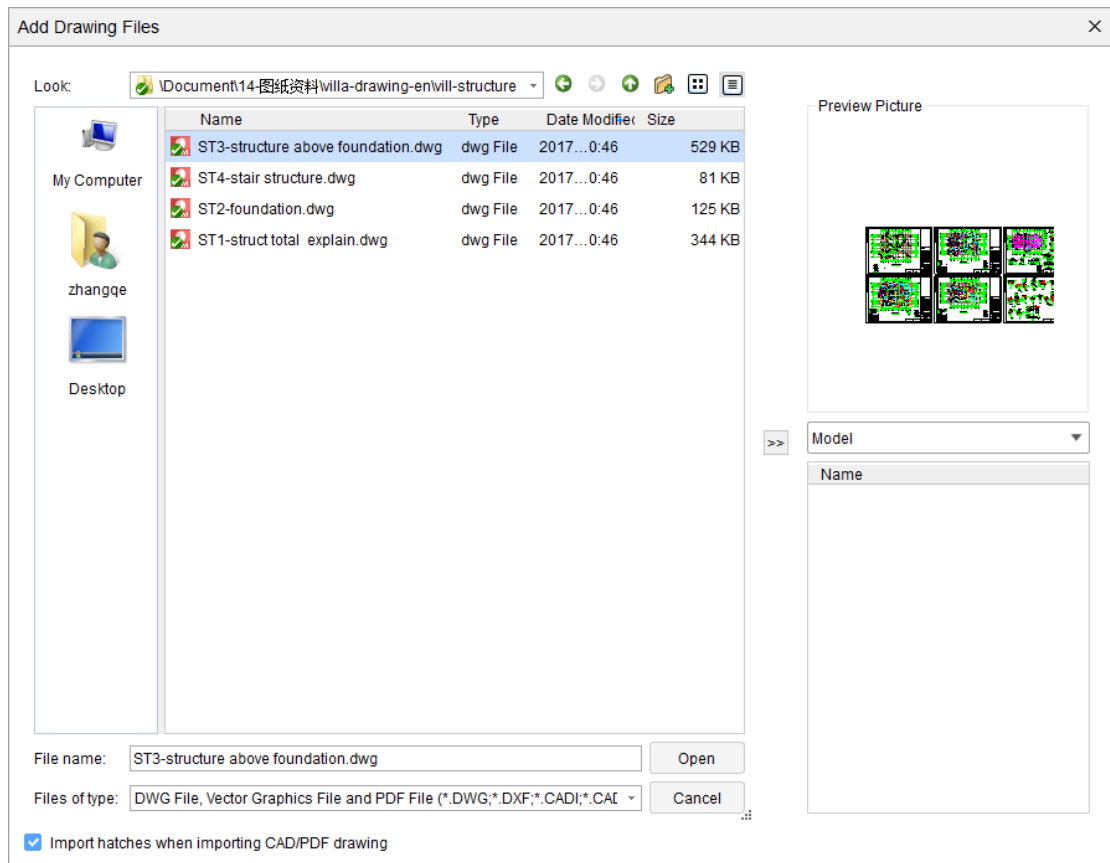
Add Drawing Files

Look: \Document\14-图纸资料\villa-drawing-en\will-structure

My Computer
zhangqe
Desktop

| Name | Type | Date Modifiec | Size |
|---|---|---|---|
| ST3-structure above foundation.dwg | dwg File | 2017…0:46 | 529 KB |
| ST4-stair structure.dwg | dwg File | 2017…0:46 | 81 KB |
| ST2-foundation.dwg | dwg File | 2017…0:46 | 125 KB |
| ST1-struct total explain.dwg | dwg File | 2017…0:46 | 344 KB |

Preview Picture

>>

Model

Name

File name: ST3-structure above foundation.dwg
Open

Files of type: DWG File, Vector Graphics File and PDF File (*.DWG;*.DXF;*.CADI;*.CAD
Cancel

Import hatches when importing CAD/PDF drawing